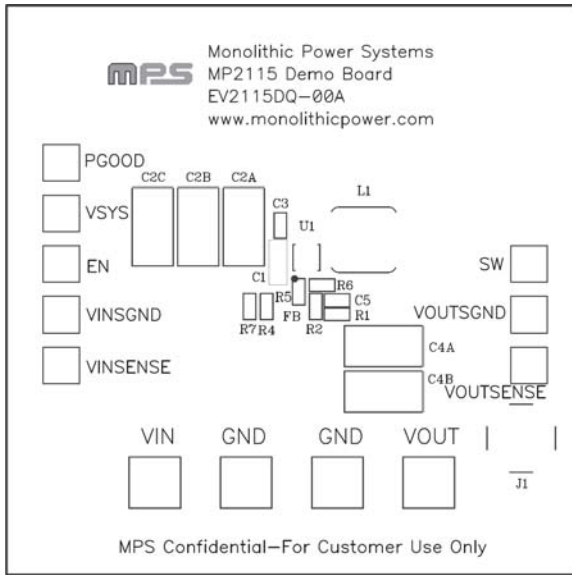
MPS
Monolithic Power Systems
MP2115 Demo Board
EV2115DQ-00A
www.monolithicpower.com

PGOOD
VSYS
EN
VINSGND
VINSENSE

C2C
C2B
C2A
C3
U1
L1
C1
R5
R6
C5
R1
FB
R2
R7
R4
C4A
C4B

SW
VOUTSGND
VOUTSENSE

VIN
GND
GND
VOUT
J1

MPS Confidential—For Customer Use Only